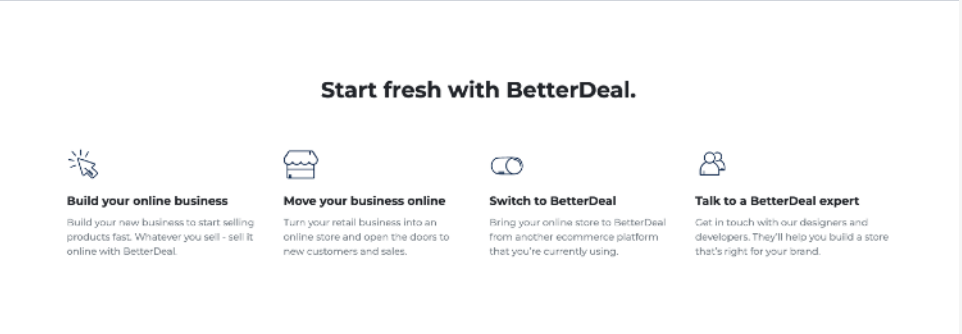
Start fresh with BetterDeal.

Build your online business

Build your new business to start selling products fast. Whatever you sell - sell it online with BetterDeal.

Move your business online

Turn your retail business into an online store and open the doors to new customers and sales.

Switch to BetterDeal

Bring your online store to BetterDeal from another ecommerce platform that you're currently using.

Talk to a BetterDeal expert

Get in touch with our designers and developers. They'll help you build a store that's right for your brand.